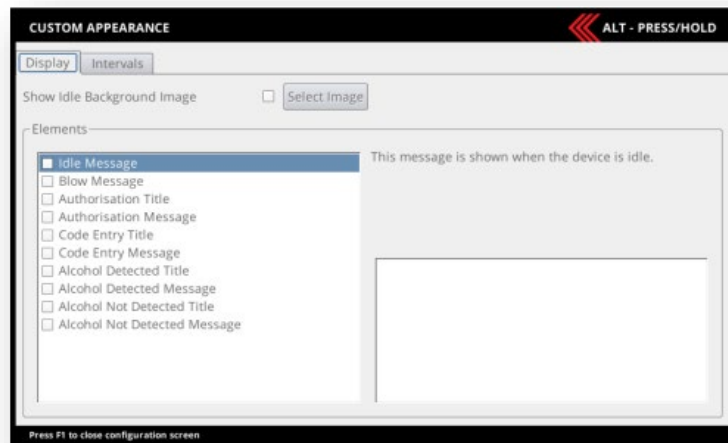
CUSTOM APPEARANCE

ALT - PRESS/HOLD

Display Intervals

Show Idle Background Image Select Image

Elements

Idle Message
Blow Message
Authorisation Title
Authorisation Message
Code Entry Title
Code Entry Message
Alcohol Detected Title
Alcohol Detected Message
Alcohol Not Detected Title
Alcohol Not Detected Message

This message is shown when the device is idle.

Press F1 to close configuration screen